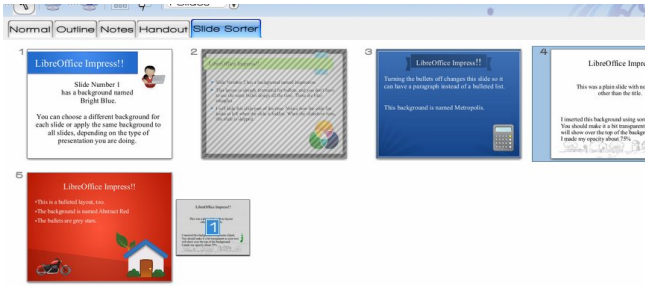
Normal Outline Notes Handout Slide Sorter

1

LibreOffice Impress!!

Slide Number 1 has a background named Bright Blue.

You can choose a different background for each slide or apply the same background to all slides, depending on the type of presentation you are doing.

2

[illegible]

3

LibreOffice Impress!!

Turning the bullets off changes this slide so it can have a paragraph instead of a bulleted list.

This background is named Metropolis.

4

LibreOffice Impress!!

This was a plain slide with other than the title.

I inserted this background using You should make it a bit transparent will show over the top of the backg I made my opacity about 75%

5

LibreOffice Impress!!

•This is a bulleted layout, too.

•The background is named Abstract Red

•The bullets are grey stars.

LibreOffice Impress!!

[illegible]

1